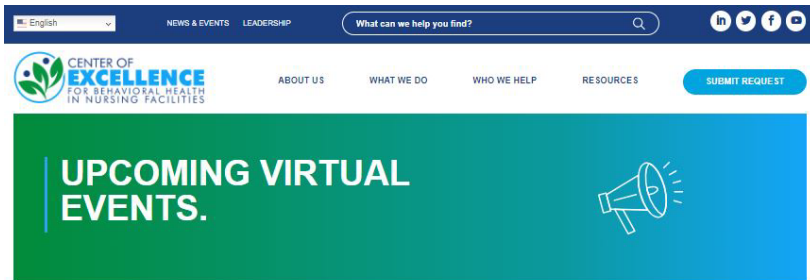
English

NEWS & EVENTS LEADERSHIP

What can we help you find?

CENTER OF EXCELLENCE FOR BEHAVIORAL HEALTH IN NURSING FACILITIES

ABOUT US WHAT WE DO WHO WE HELP RESOURCES

SUBMIT REQUEST

UPCOMING VIRTUAL EVENTS.